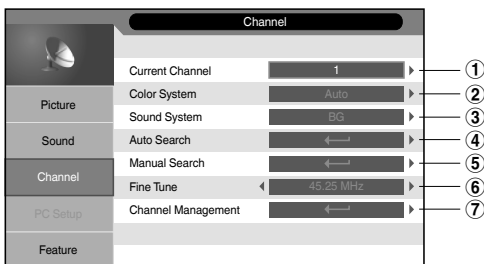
Channel

Picture
Sound
Channel
PC Setup
Feature

| | | |
|---|---|---|
| Current Channel | 1 | ① |
| Color System | Auto | ② |
| Sound System | BG | ③ |
| Auto Search | ⟵ | ④ |
| Manual Search | ⟵ | ⑤ |
| Fine Tune | 45.25 MHz | ⑥ |
| Channel Management | ⟵ | ⑦ |